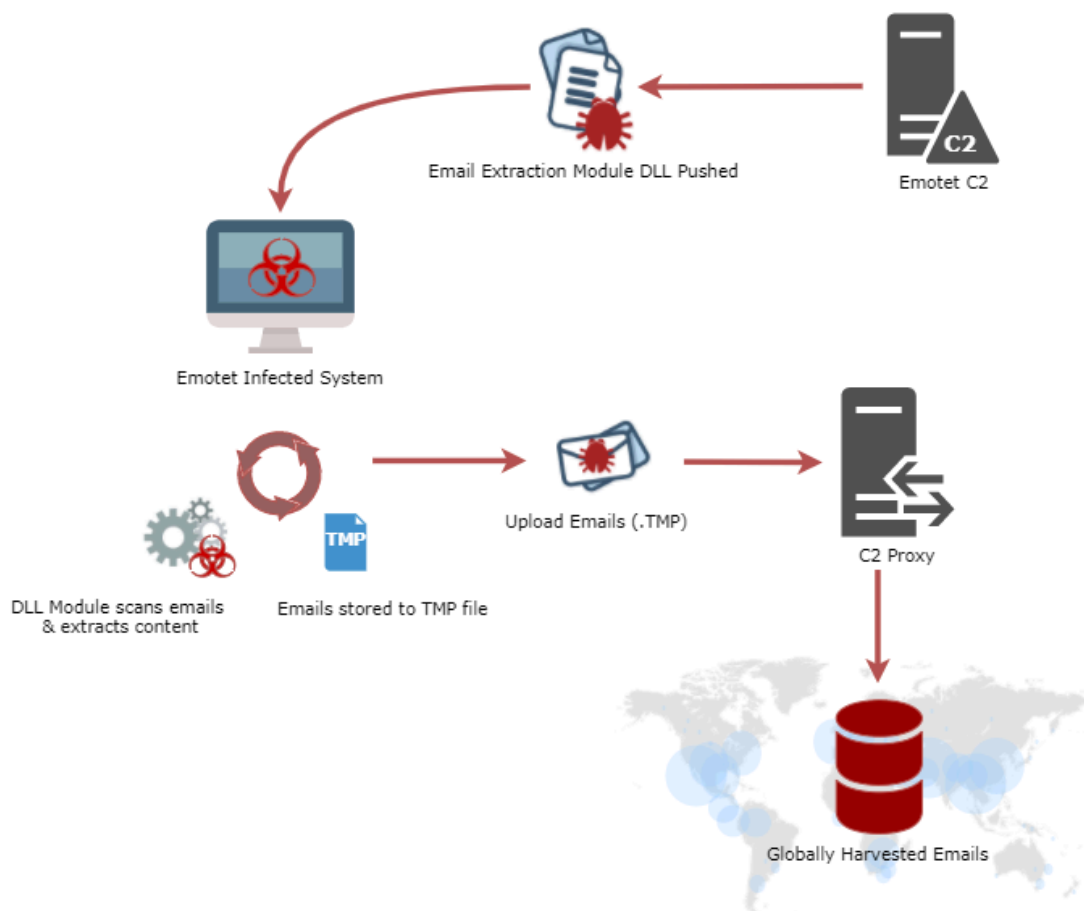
C2

Emotet C2

Email Extraction Module DLL Pushed

Emotet Infected System

TMP

DLL Module scans emails & extracts content

Emails stored to TMP file

Upload Emails (.TMP)

C2 Proxy

Globally Harvested Emails